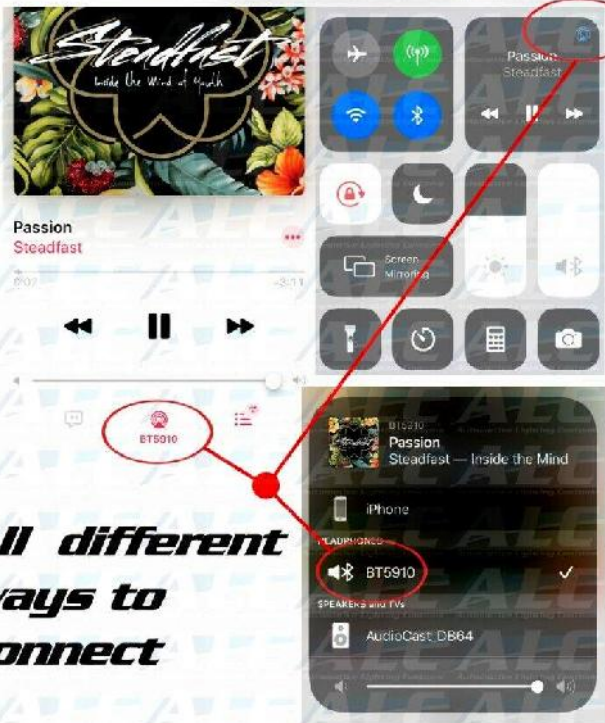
Steadfast
Inside the Mind of Youth

Passion
Steadfast

0:07
-3:11

BT5910

Passion
Steadfast

Screen Mirroring

BT5910
Passion
Steadfast — Inside the Mind

iPhone

HEADPHONES

BT5910

SPEAKERS and TVs

AudioCast DB64

ll different
ays to
onnect